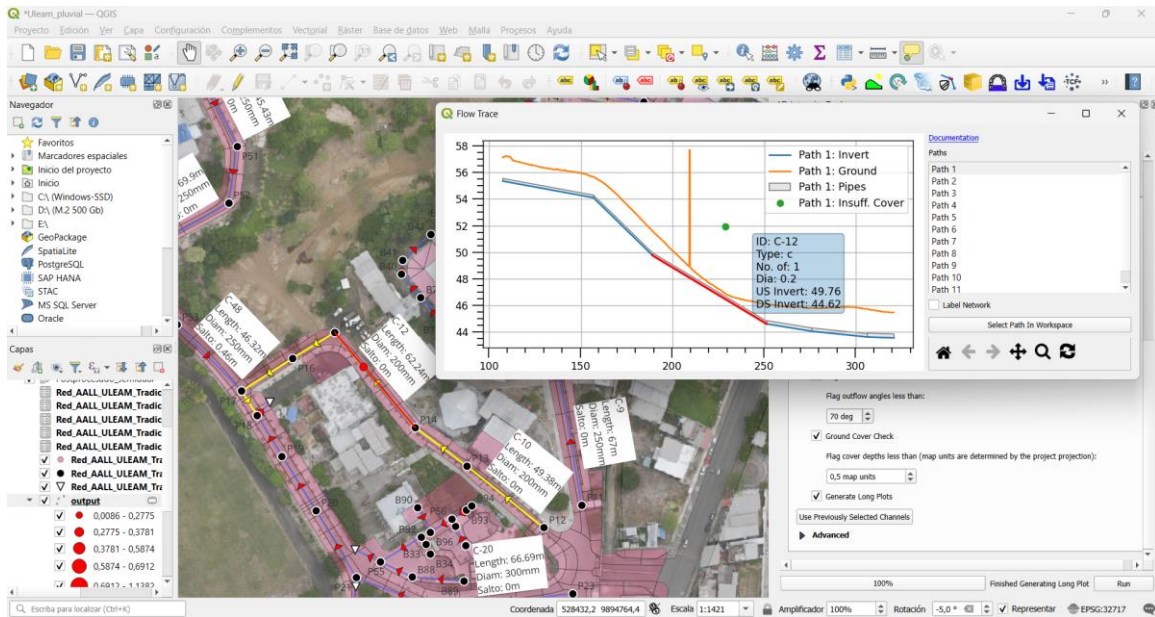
*Uleam_pluvial — QGIS

Proyecto Edición Ver Capa Configuración Complementos Vectorial Ráster Base de datos Web Malla Procesos Ayuda

Navegador

Favoritos
Marcadores espaciales
Inicio del proyecto
Inicio
C:\ (Windows-SSD)
D:\ (M.2 500 Gb)
E:\
GeoPackage
SpatiaLite
PostgreSQL
SAP HANA
STAC
MS SQL Server
Oracle

Capas

Red_AALL_ULEAM_Tradic
Red_AALL_ULEAM_Tradic
Red_AALL_ULEAM_Tradic
Red_AALL_ULEAM_Tradic
Red_AALL_ULEAM_Tradic
Red_AALL_ULEAM_Tra
Red_AALL_ULEAM_Tra
Red_AALL_ULEAM_Tra
output
0,0086 - 0,2775
0,2775 - 0,3781
0,3781 - 0,5874
0,5874 - 0,6912
0,6912 - 1,1382

Flow Trace

Path 1: Invert
Path 1: Ground
Path 1: Pipes
Path 1: Insuff. Cover

ID: C-12
Type: c
No. of: 1
Dia: 0.2
US Invert: 49.76
DS Invert: 44.62

58
56
54
52
50
48
46
44
100
150
200
250
300

Documentation
Paths
Path 1
Path 2
Path 3
Path 4
Path 5
Path 6
Path 7
Path 8
Path 9
Path 10
Path 11
Label Network
Select Path In Workspace

Flag outflow angles less than:
70 deg
Ground Cover Check
Flag cover depths less than (map units are determined by the project projection):
0,5 map units
Generate Long Plots
Use Previously Selected Channels
Advanced

100%
Finished Generating Long Plot
Run

C-48
Length: 46.32m
Diam: 250mm
Salto: 0.46m

C-12
Length: 62.24m
Diam: 200mm
Salto: 0m

C-10
Length: 49.38m
Diam: 200mm
Salto: 0m

C-9
Length: 67m
Diam: 250mm
Salto: 0m

C-20
Length: 66.69m
Diam: 300mm
Salto: 0m

P51 P16 P17 P14 P13 P12 B90 B94 B93 B96 B33 B34 B88 P23 B43 P55

Escriba para localizar (Ctrl+K)
Coordenada 528432,2 9894764,4
Escala 1:1421
Amplificador 100%
Rotación -5,0 °
Representar
EPSG:32717